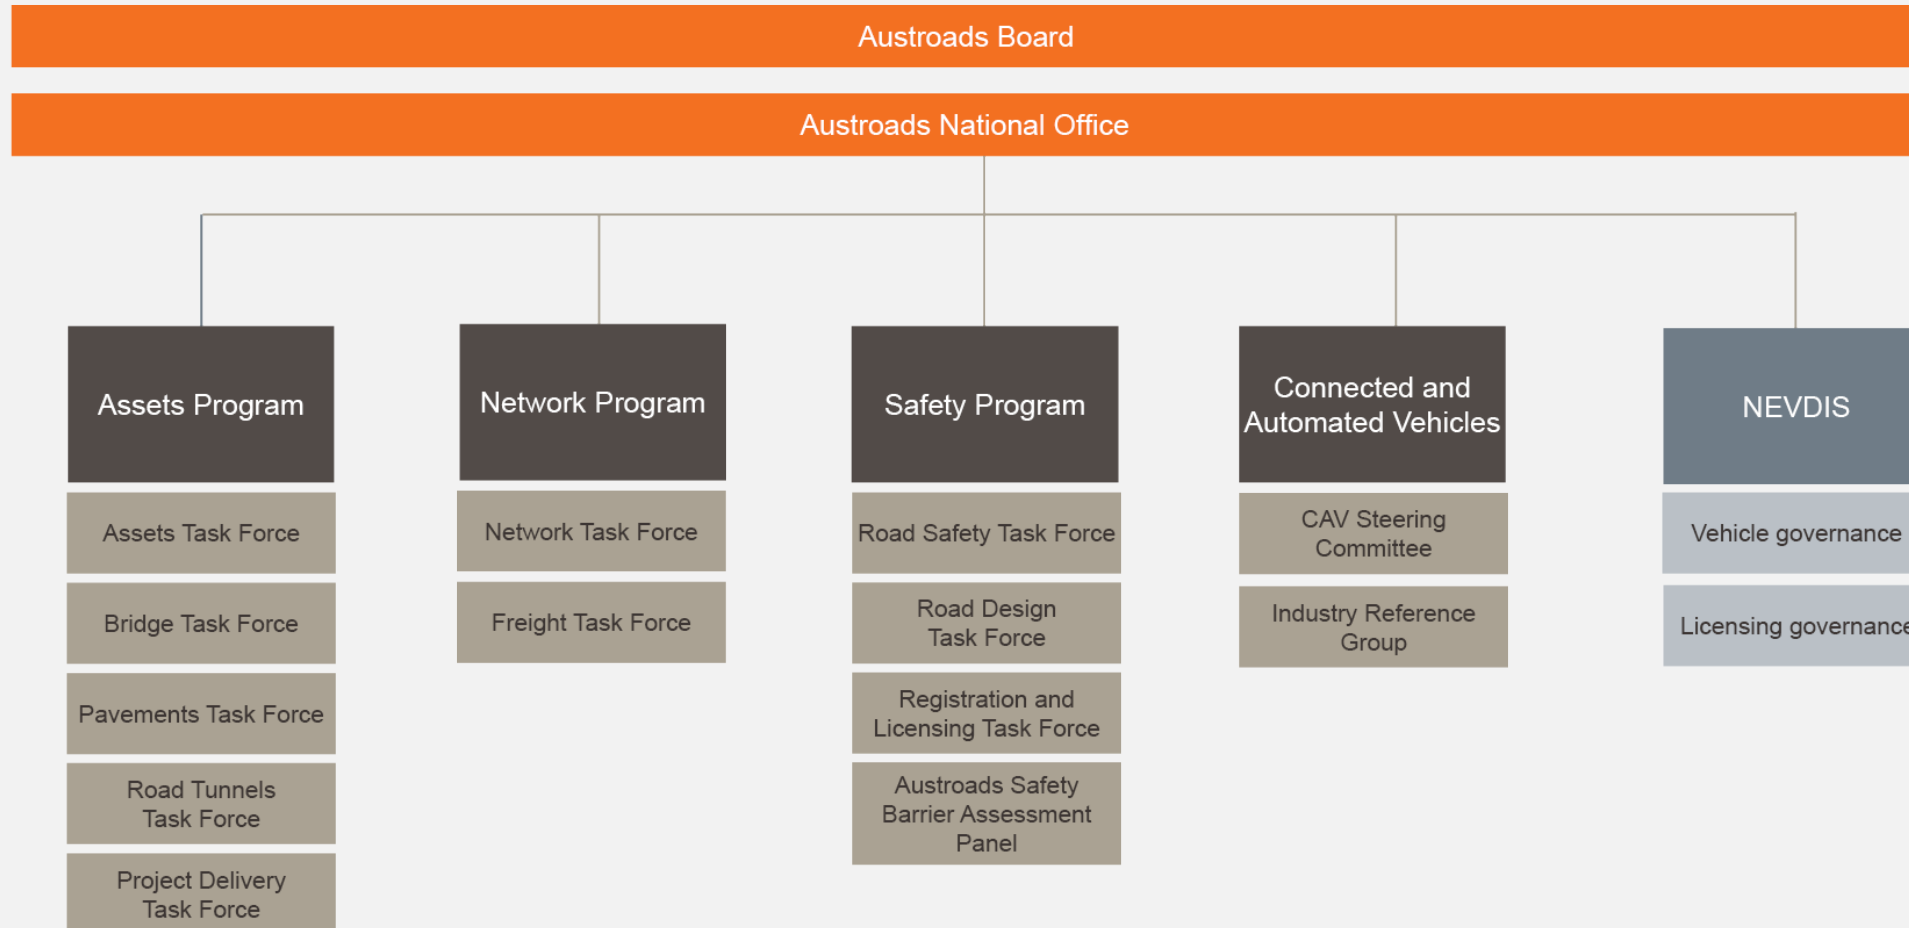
Austroads Board

Austroads National Office

Assets Program

Assets Task Force

Bridge Task Force

Pavements Task Force

Road Tunnels Task Force

Project Delivery Task Force

Network Program

Network Task Force

Freight Task Force

Safety Program

Road Safety Task Force

Road Design Task Force

Registration and Licensing Task Force

Austroads Safety Barrier Assessment Panel

Connected and Automated Vehicles

CAV Steering Committee

Industry Reference Group

NEVDIS

Vehicle governance

Licensing governance